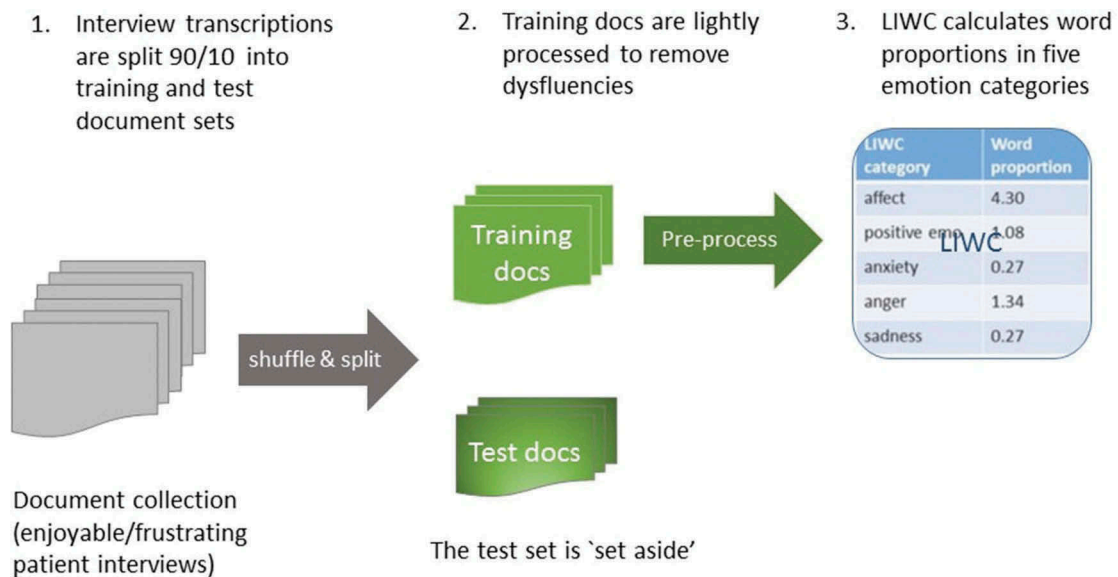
1. Interview transcriptions are split 90/10 into training and test document sets

2. Training docs are lightly processed to remove dysfluencies

3. LIWC calculates word proportions in five emotion categories

| LIWC category | Word proportion |
|---|---|
| affect | 4.30 |
| positive emo | 1.08 |
| anxiety | 0.27 |
| anger | 1.34 |
| sadness | 0.27 |

LIWC

Training docs

Pre-process

shuffle & split

Test docs

Document collection (enjoyable/frustrating patient interviews)

The test set is `set aside'